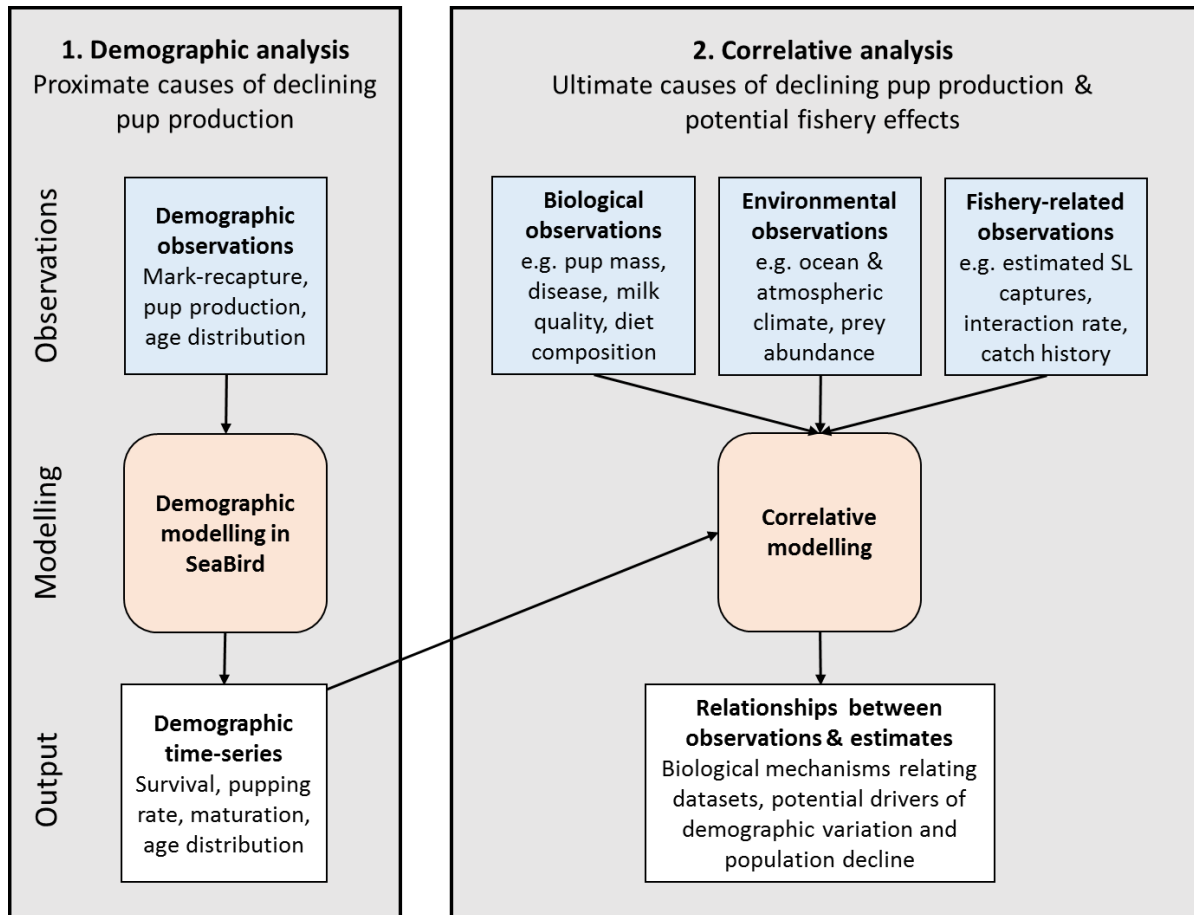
**1. Demographic analysis**
Proximate causes of declining pup production

**2. Correlative analysis**
Ultimate causes of declining pup production & potential fishery effects

Observations

**Demographic observations**
Mark-recapture, pup production, age distribution

**Biological observations**
e.g. pup mass, disease, milk quality, diet composition

**Environmental observations**
e.g. ocean & atmospheric climate, prey abundance

**Fishery-related observations**
e.g. estimated SL captures, interaction rate, catch history

Modelling

**Demographic modelling in SeaBird**

**Correlative modelling**

Output

**Demographic time-series**
Survival, pupping rate, maturation, age distribution

**Relationships between observations & estimates**
Biological mechanisms relating datasets, potential drivers of demographic variation and population decline